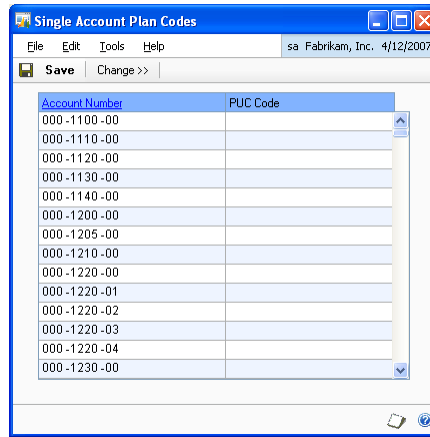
Single Account Plan Codes

File Edit Tools Help sa Fabrikam, Inc. 4/12/2007

Save Change >>

| Account Number | PUC Code |
|---|---|
| 000 -1100 -00 | |
| 000 -1110 -00 | |
| 000 -1120 -00 | |
| 000 -1130 -00 | |
| 000 -1140 -00 | |
| 000 -1200 -00 | |
| 000 -1205 -00 | |
| 000 -1210 -00 | |
| 000 -1220 -00 | |
| 000 -1220 -01 | |
| 000 -1220 -02 | |
| 000 -1220 -03 | |
| 000 -1220 -04 | |
| 000 -1230 -00 | |